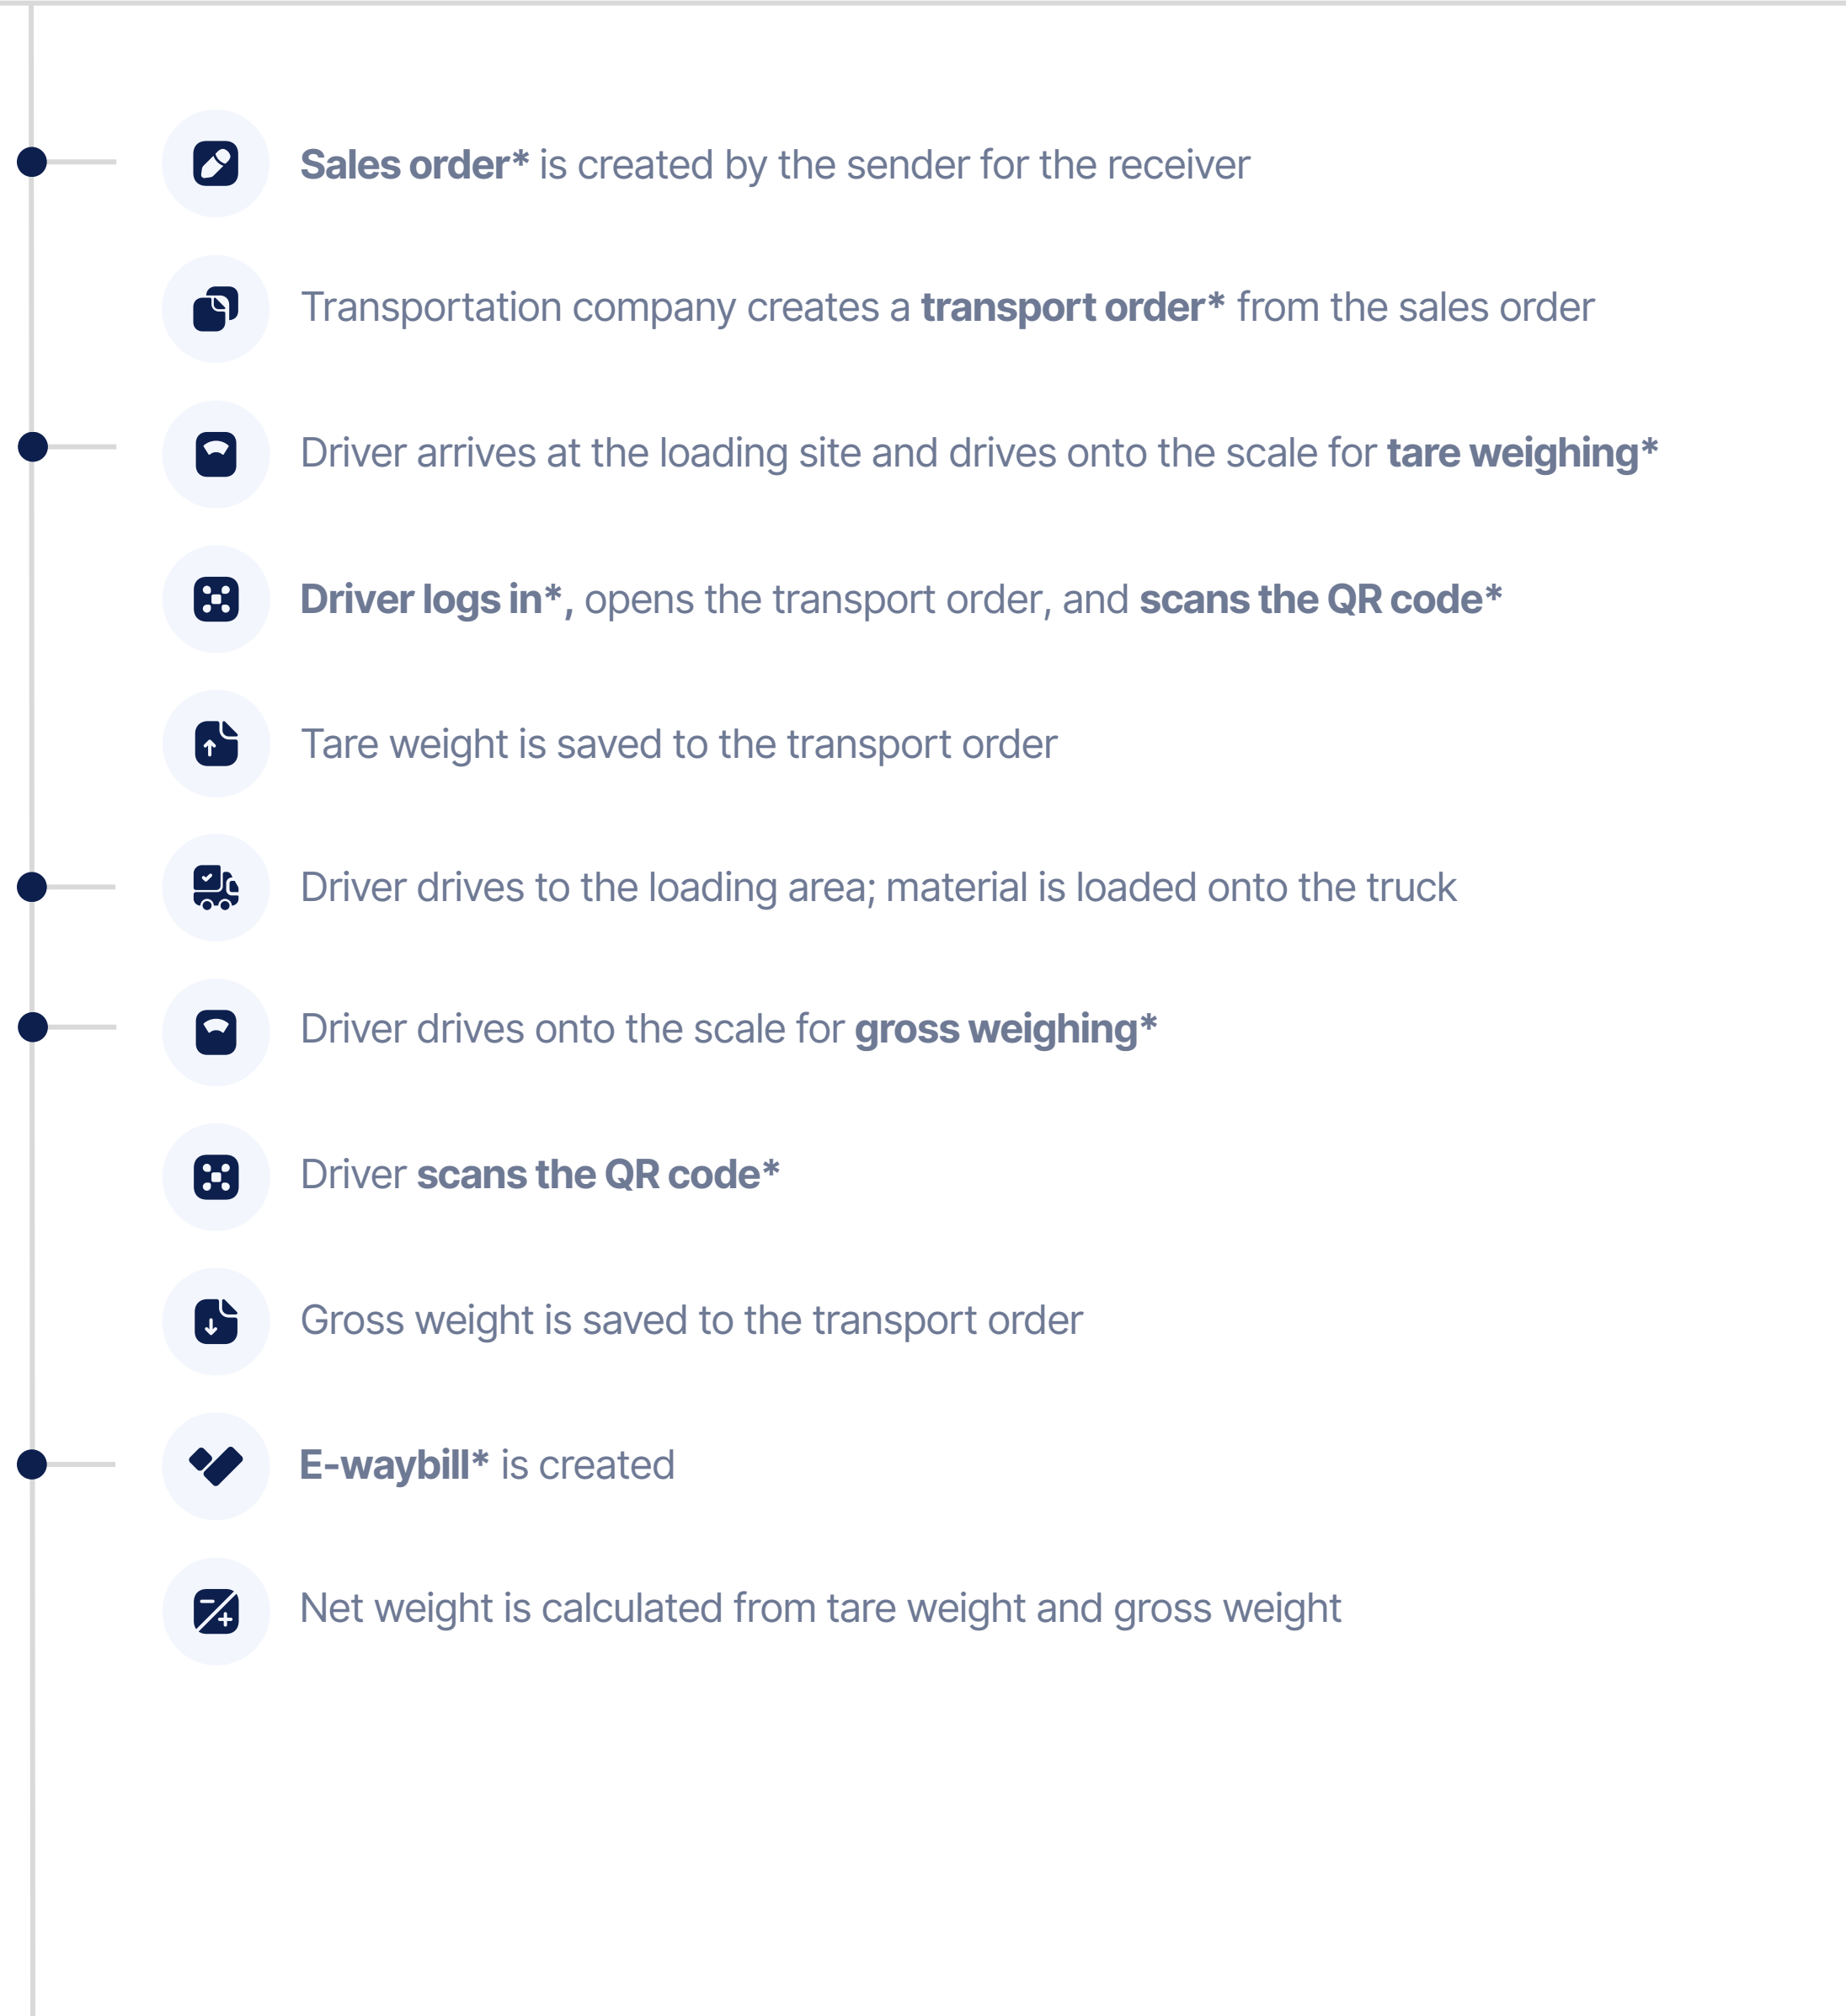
Sales order* is created by the sender for the receiver

Transportation company creates a transport order* from the sales order

Driver arrives at the loading site and drives onto the scale for tare weighing*

Driver logs in*, opens the transport order, and scans the QR code*

Tare weight is saved to the transport order

Driver drives to the loading area; material is loaded onto the truck

Driver drives onto the scale for gross weighing*

Driver scans the QR code*

Gross weight is saved to the transport order

E-waybill* is created

Net weight is calculated from tare weight and gross weight